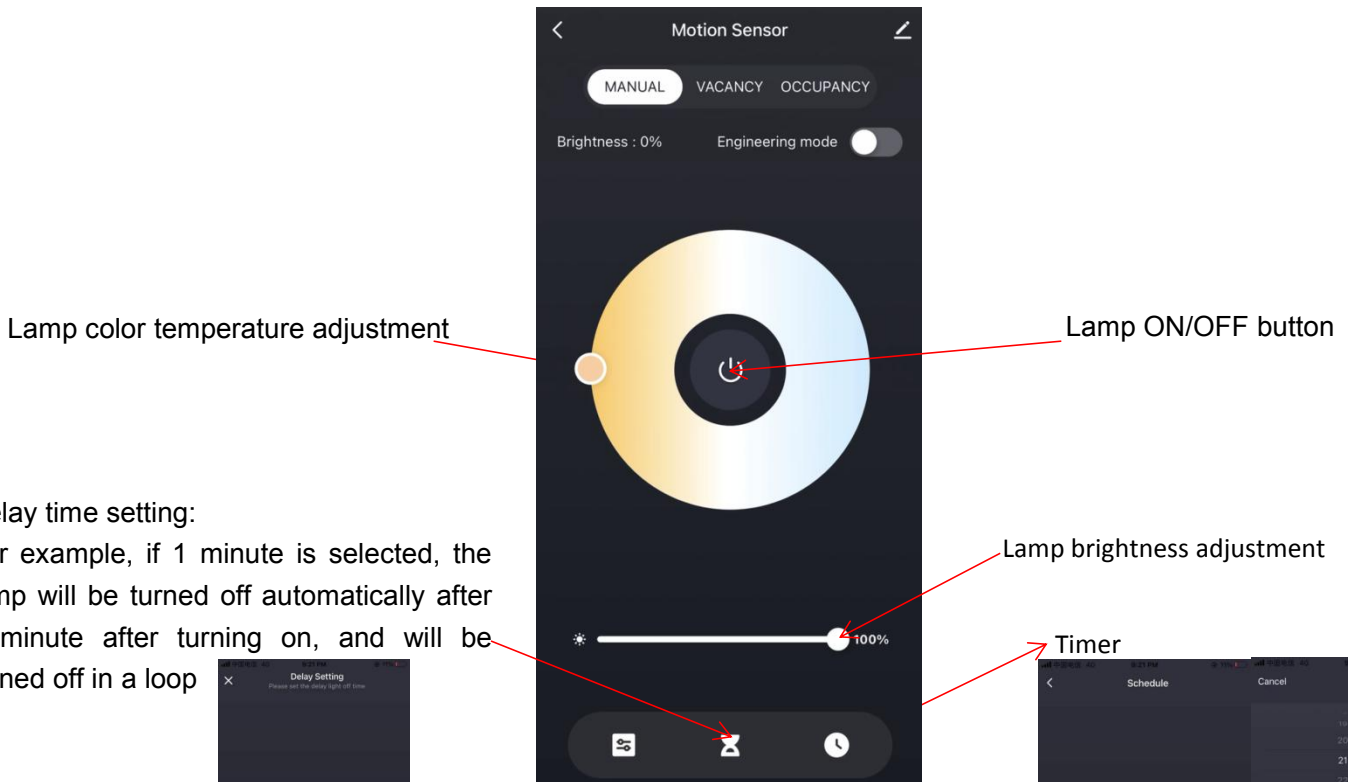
Motion Sensor

MANUAL VACANCY OCCUPANCY

Brightness : 0% Engineering mode

Lamp color temperature adjustment

Lamp ON/OFF button

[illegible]lay time setting:
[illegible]r example, if 1 minute is selected, the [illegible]mp will be turned off automatically after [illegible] minute after turning on, and will be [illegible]ned off in a loop

Lamp brightness adjustment

100%

Timer

Delay Setting
Please set the delay light off time

Schedule

Cancel